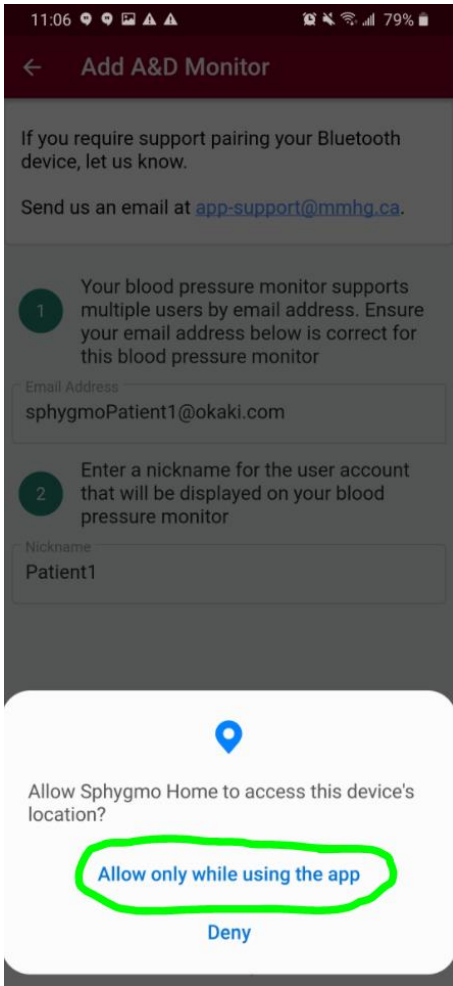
11:06 79%

Add A&D Monitor

If you require support pairing your Bluetooth device, let us know.

Send us an email at app-support@mmhg.ca.

1 Your blood pressure monitor supports multiple users by email address. Ensure your email address below is correct for this blood pressure monitor

Email Address
sphygmoPatient1@okaki.com

2 Enter a nickname for the user account that will be displayed on your blood pressure monitor

Nickname
Patient1

Allow Sphygmo Home to access this device's location?

Allow only while using the app

Deny